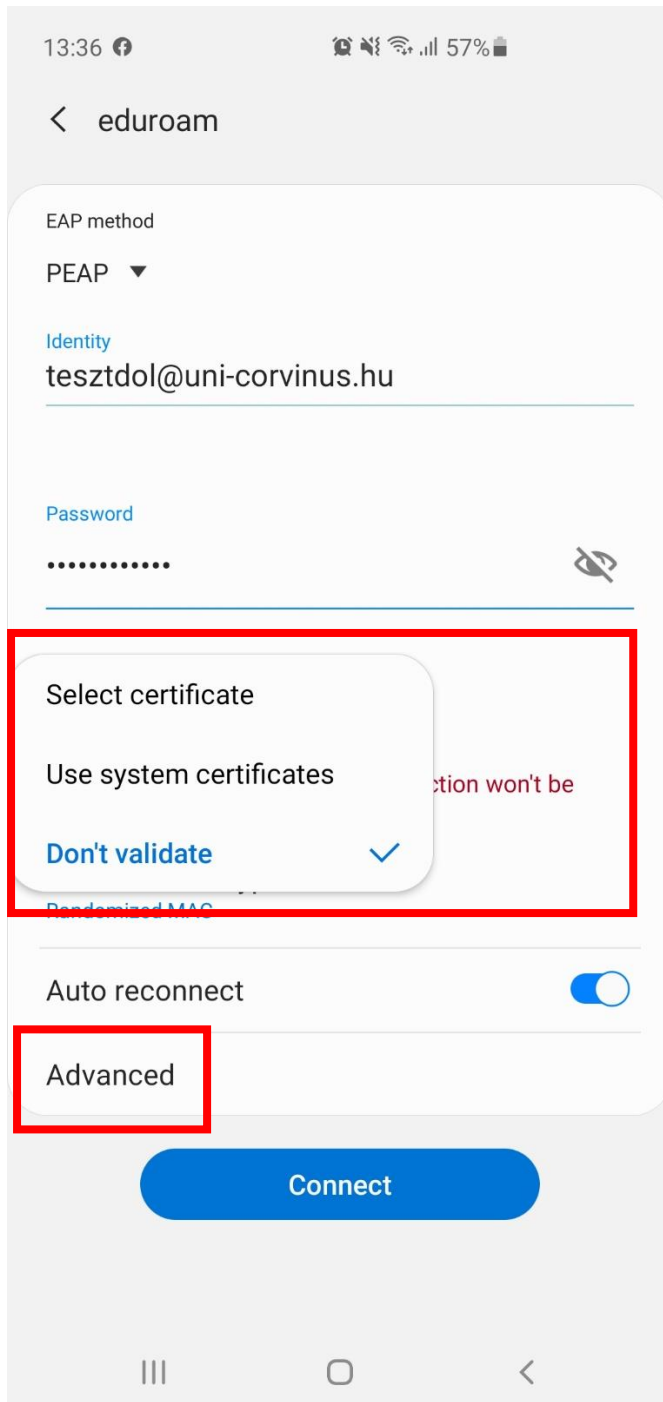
13:36 57%

eduroam

EAP method

PEAP

Identity

tesztdol@uni-corvinus.hu

Password

••••••••••••

Select certificate

Use system certificates

Don't validate

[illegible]ction won't be

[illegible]

Auto reconnect

Advanced

Connect